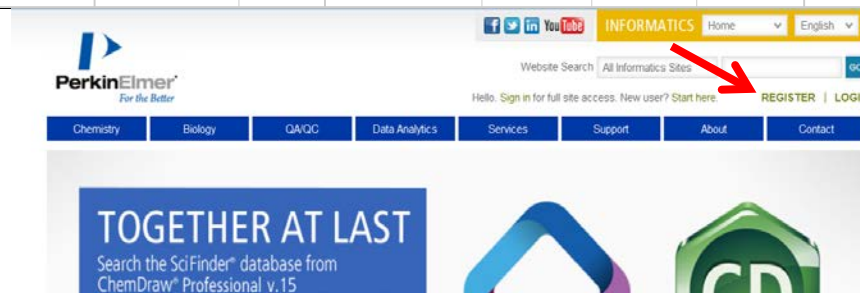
You Tube INFORMATICS Home English

PerkinElmer®
For the Better

Website Search All Informatics Sites GO

Hello. Sign in for full site access. New user? Start here. REGISTER | LOG

Chemistry Biology QA/QC Data Analytics Services Support About Contact

TOGETHER AT LAST
Search the SciFinder® database from ChemDraw® Professional v.15

CD